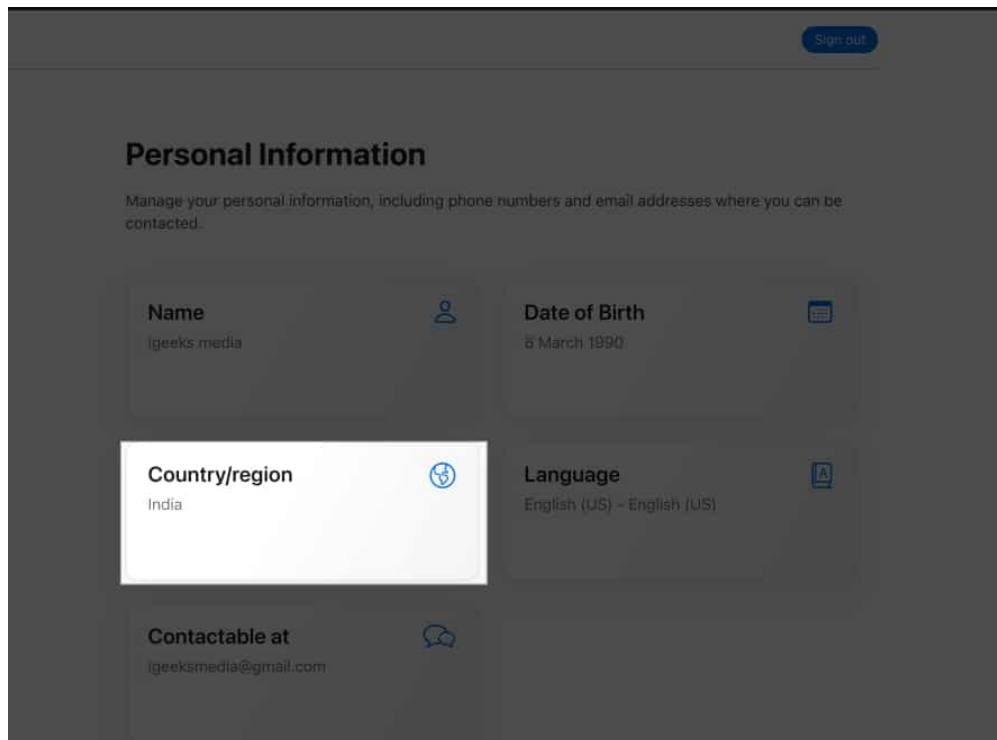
Sign out

Personal Information

Manage your personal information, including phone numbers and email addresses where you can be contacted.

Name
igeeks media

Date of Birth
8 March 1990

Country/region
India

Language
English (US) - English (US)

Contactable at
igeeksmedia@gmail.com